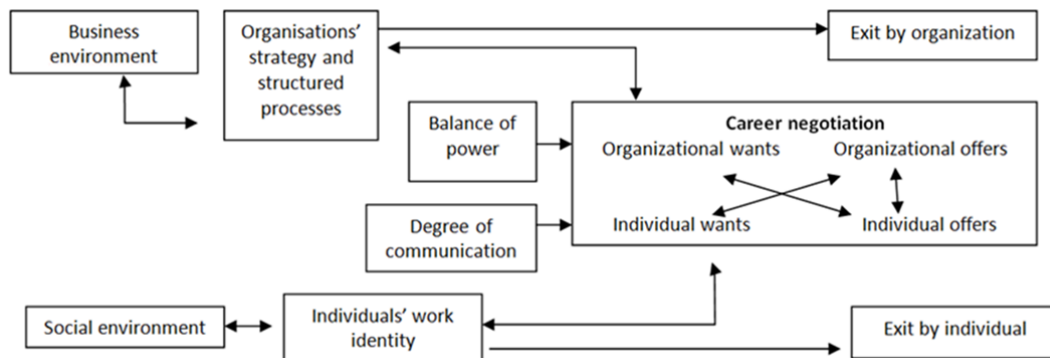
Business environment

Organisations' strategy and structured processes

Exit by organization

Balance of power

Career negotiation

Organizational wants

Organizational offers

Individual wants

Individual offers

Degree of communication

Social environment

Individuals' work identity

Exit by individual